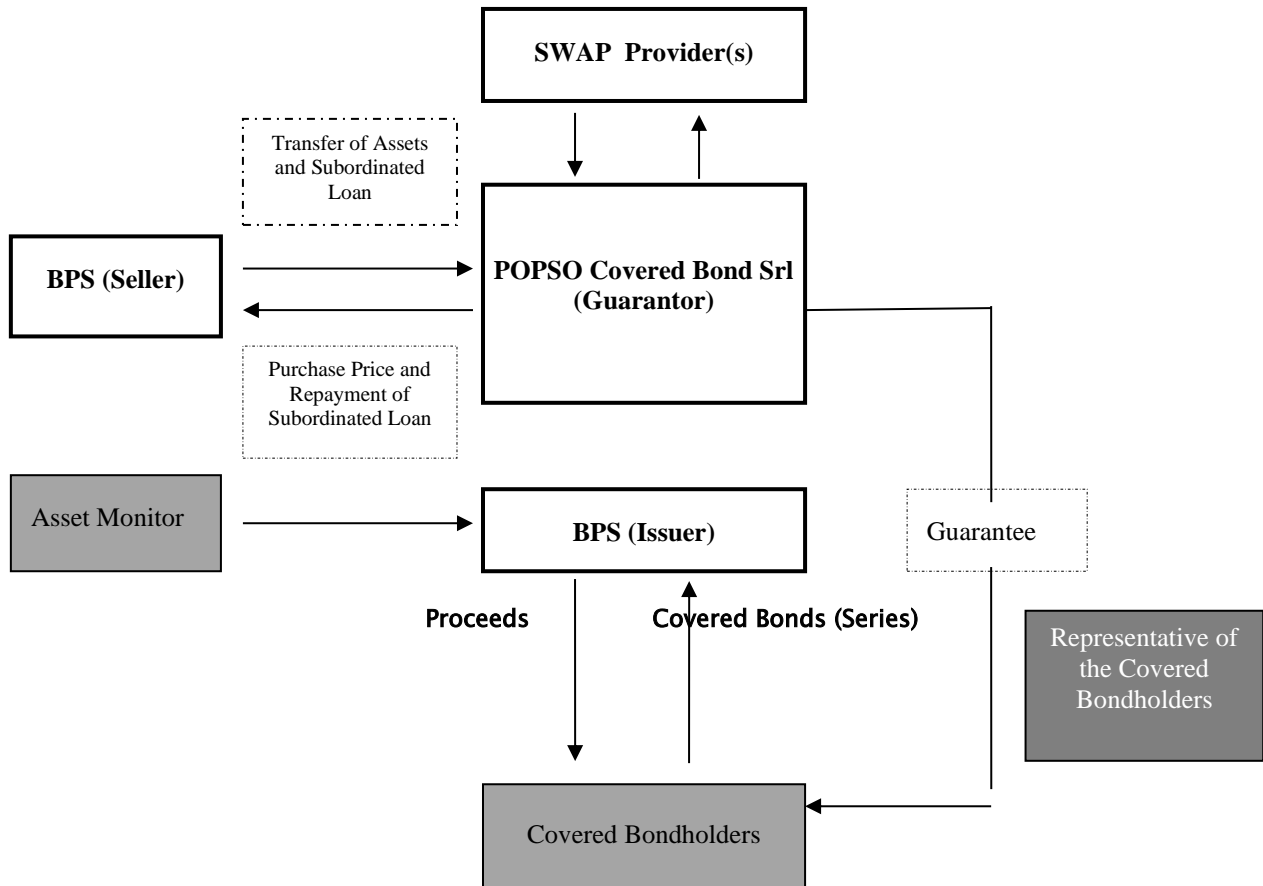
SWAP Provider(s)

Transfer of Assets and Subordinated Loan

BPS (Seller)

POPSO Covered Bond Srl (Guarantor)

Purchase Price and Repayment of Subordinated Loan

Asset Monitor

BPS (Issuer)

Guarantee

Proceeds

Covered Bonds (Series)

Representative of the Covered Bondholders

Covered Bondholders